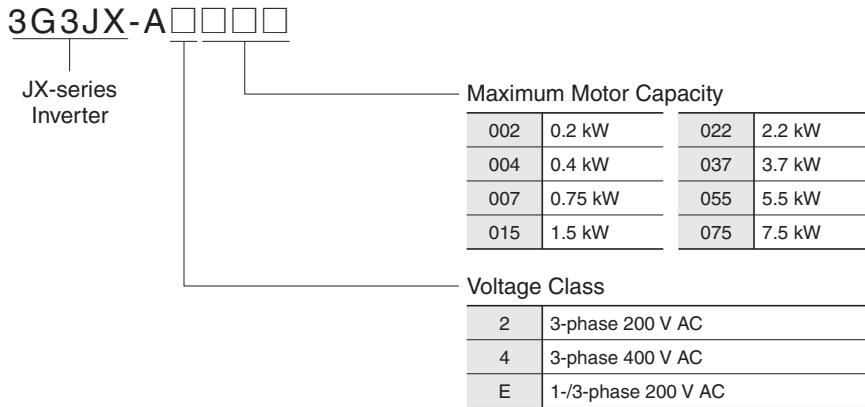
3G3JX-A□□□□

JX-series Inverter

Maximum Motor Capacity

| 002 | 0.2 kW |
|---|---|
| 004 | 0.4 kW |
| 007 | 0.75 kW |
| 015 | 1.5 kW |

| 022 | 2.2 kW |
|---|---|
| 037 | 3.7 kW |
| 055 | 5.5 kW |
| 075 | 7.5 kW |

Voltage Class

| 2 | 3-phase 200 V AC |
|---|---|
| 4 | 3-phase 400 V AC |
| E | 1-/3-phase 200 V AC |